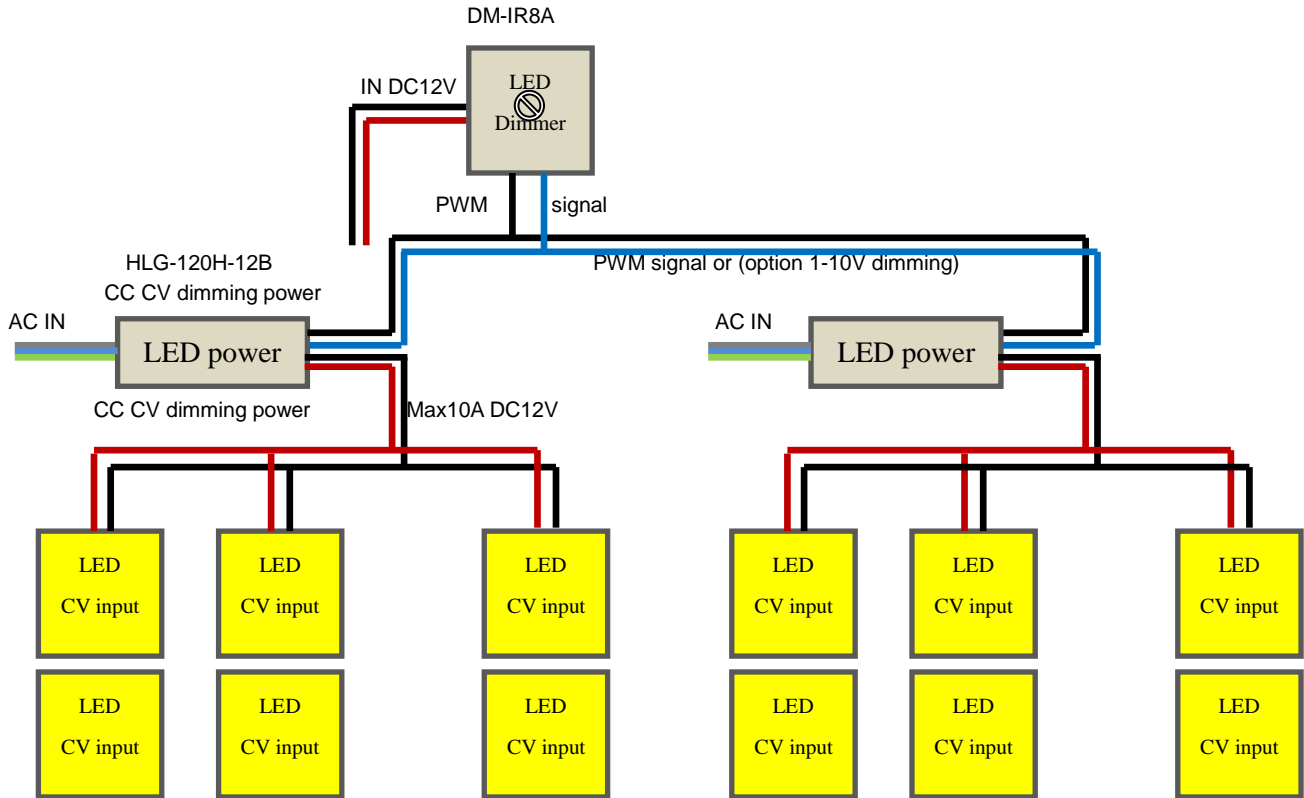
DM-IR8A

IN DC12V

LED
Dimmer

PWM

signal

HLG-120H-12B
CC CV dimming power

PWM signal or (option 1-10V dimming)

AC IN

LED power

CC CV dimming power

Max10A DC12V

AC IN

LED power

LED
CV input

LED
CV input

LED
CV input

LED
CV input

LED
CV input

LED
CV input

LED
CV input

LED
CV input

LED
CV input

LED
CV input

LED
CV input

LED
CV input